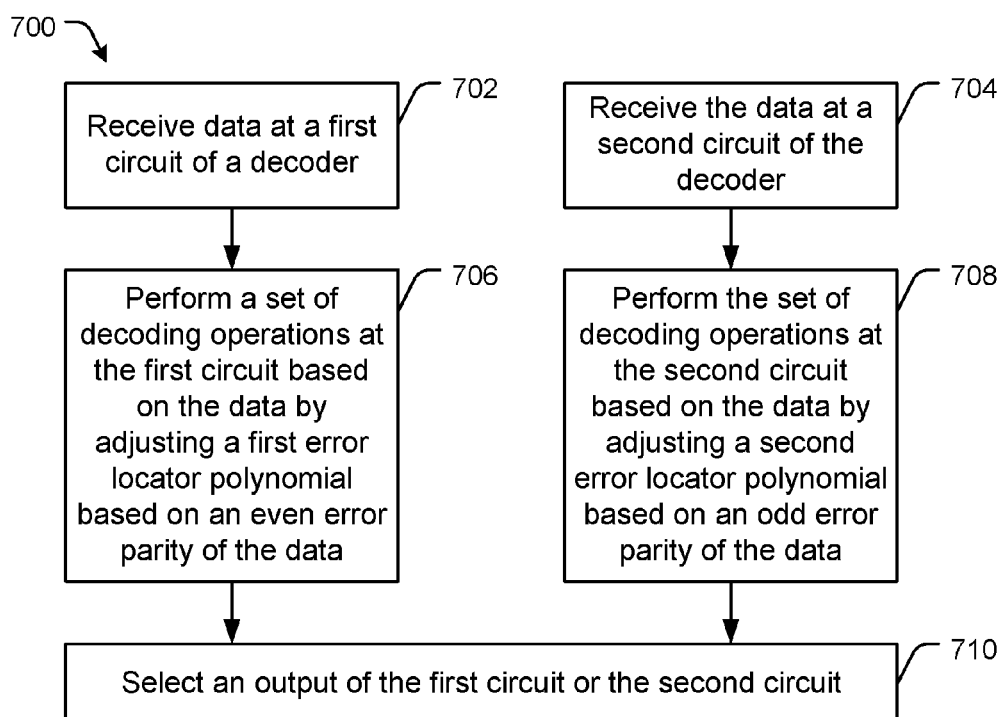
700

702

Receive data at a first circuit of a decoder

704

Receive the data at a second circuit of the decoder

706

Perform a set of decoding operations at the first circuit based on the data by adjusting a first error locator polynomial based on an even error parity of the data

708

Perform the set of decoding operations at the second circuit based on the data by adjusting a second error locator polynomial based on an odd error parity of the data

710

Select an output of the first circuit or the second circuit